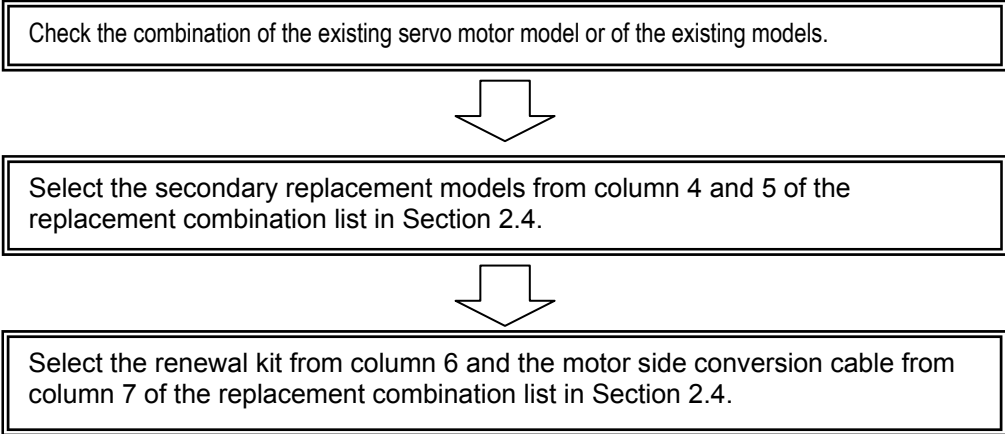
Check the combination of the existing servo motor model or of the existing models.

Select the secondary replacement models from column 4 and 5 of the replacement combination list in Section 2.4.

Select the renewal kit from column 6 and the motor side conversion cable from column 7 of the replacement combination list in Section 2.4.